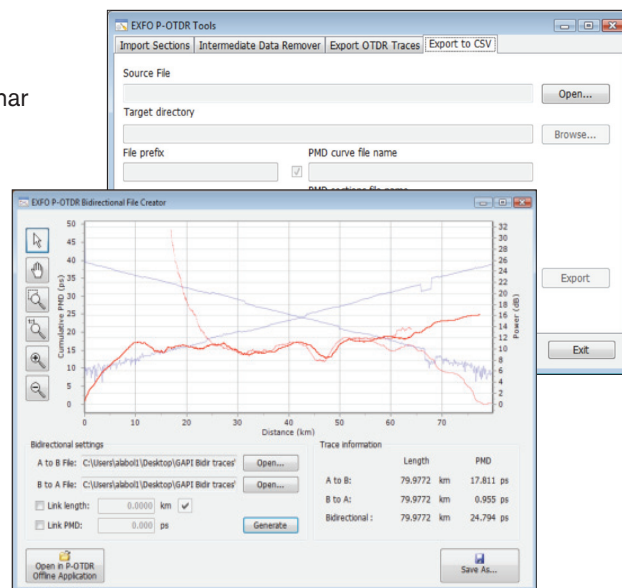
har

EXFO P-OTDR Tools

Import Sections | Intermediate Data Remover | Export OTDR Traces | Export to CSV

Source File

Open...

Target directory

Browse...

File prefix

PMD curve file name

PMD sections file name

Export

Exit

EXFO P-OTDR Bidirectional File Creator

| | |
|---|---|
| 50 | 32 |
| 45 | 30 |
| 40 | 28 |
| 35 | 26 |
| 30 | 24 |
| 25 | 22 |
| 20 | 20 |
| 15 | 18 |
| 10 | 16 |
| 5 | 14 |
| 0 | 12 |
| | 10 |
| | 8 |
| | 6 |
| | 4 |
| | 2 |
| | 0 |

Cumulative PMD (ps)

Power (dB)

0 10 20 30 40 50 60 70

Distance (km)

Bidirectional settings

A to B File: C:\Users\alabol1\Desktop\GAPI Bidir traces' Open...

B to A File: C:\Users\alabol1\Desktop\GAPI Bidir traces' Open...

Link length: 0.0000 km

Link PMD: 0.000 ps

Generate

Trace information

| | Length | | PMD | |
|---|---|---|---|---|
| A to B: | 79.9772 | km | 17.811 | ps |
| B to A: | 79.9772 | km | 0.955 | ps |
| Bidirectional : | 79.9772 | km | 24.794 | ps |

Open in P-OTDR Offline Application

Save As...